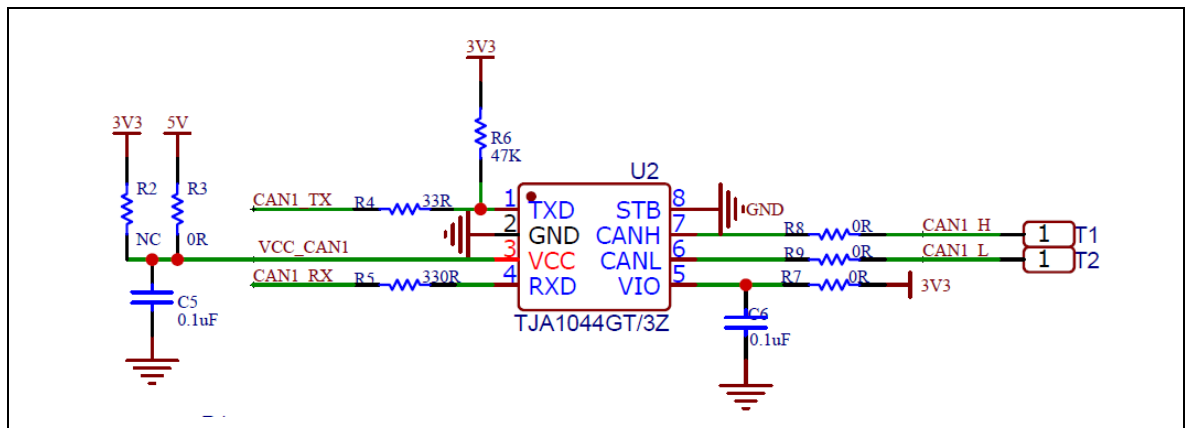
3V3
R6
47K
3V3
5V
R2
R3
NC
0R
CAN1_TX
R4
33R
VCC_CAN1
CAN1_RX
R5
330R
C5
0.1uF
U2
1 TXD
2 GND
3 VCC
4 RXD
8 STB
7 CANH
6 CANL
5 VIO
TJA1044GT/3Z
GND
R8
0R
CAN1_H
R9
0R
CAN1_L
R7
0R
3V3
C6
0.1uF
1 T1
1 T2